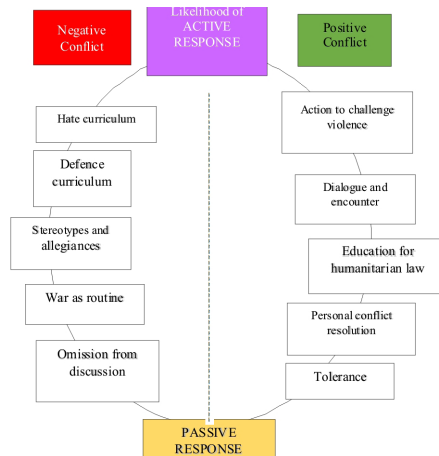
Negative Conflict

Likelihood of ACTIVE RESPONSE

Positive Conflict

Hate curriculum

Defence curriculum

Stereotypes and allegiances

War as routine

Omission from discussion

Action to challenge violence

Dialogue and encounter

Education for humanitarian law

Personal conflict resolution

Tolerance

PASSIVE RESPONSE